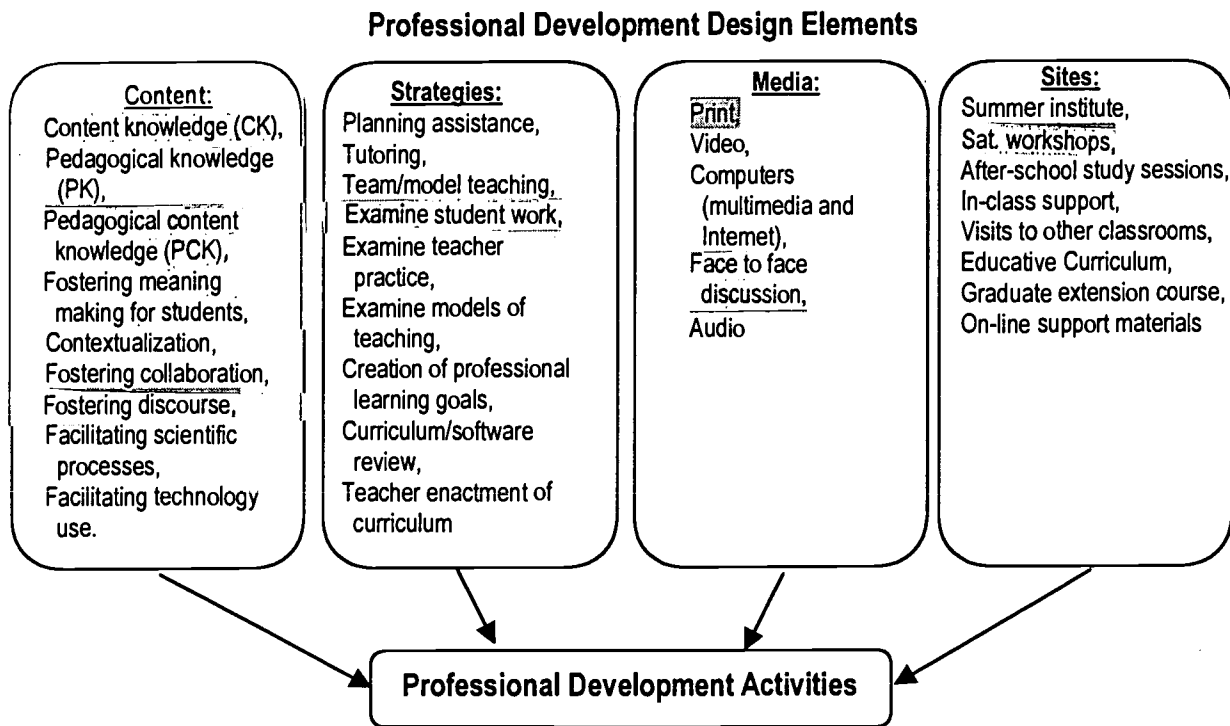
Professional Development Design Elements

Content:
Content knowledge (CK),
Pedagogical knowledge (PK),
Pedagogical content knowledge (PCK),
Fostering meaning making for students,
Contextualization,
Fostering collaboration,
Fostering discourse,
Facilitating scientific processes,
Facilitating technology use.

Strategies:
Planning assistance,
Tutoring,
Team/model teaching,
Examine student work,
Examine teacher practice,
Examine models of teaching,
Creation of professional learning goals,
Curriculum/software review,
Teacher enactment of curriculum

Media:
Print
Video,
Computers (multimedia and Internet),
Face to face discussion,
Audio

Sites:
Summer institute,
Sat. workshops,
After-school study sessions,
In-class support,
Visits to other classrooms,
Educative Curriculum,
Graduate extension course,
On-line support materials

Professional Development Activities